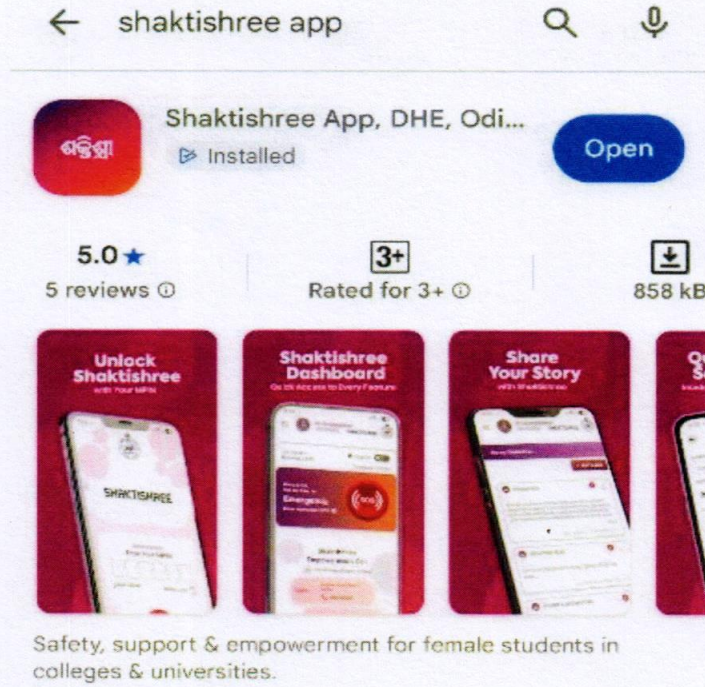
shaktishree app

ଶକ୍ତିଶ୍ରୀ

Shaktishree App, DHE, Odi...

Installed

Open

5.0★
5 reviews ⓘ

3+
Rated for 3+ ⓘ

858 kB

Unlock Shaktishree
with Your MPIN

SHAKTISHREE

Shaktishree Dashboard
Quick Access to Every Feature

SOS

Share Your Story
with Shaktishree

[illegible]

Safety, support & empowerment for female students in colleges & universities.